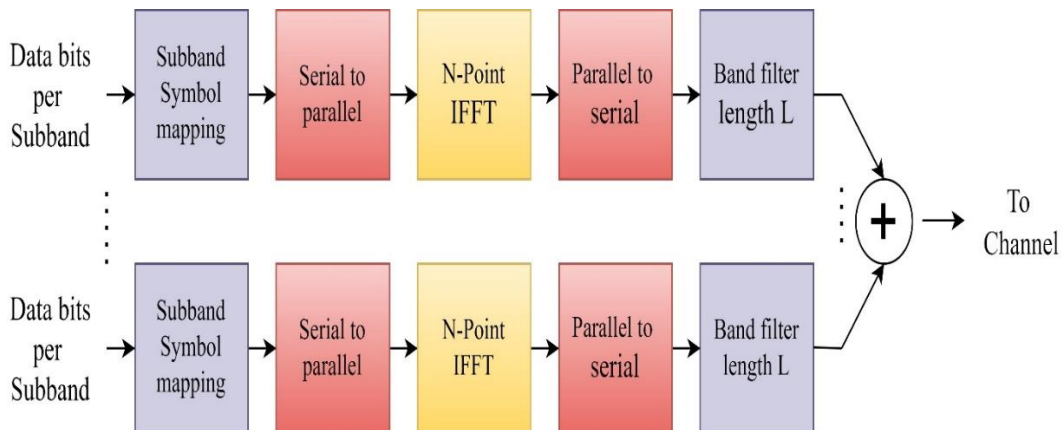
Data bits per Subband

Subband Symbol mapping

Serial to parallel

N-Point IFFT

Parallel to serial

Band filter length L

Data bits per Subband

Subband Symbol mapping

Serial to parallel

N-Point IFFT

Parallel to serial

Band filter length L

+

To Channel